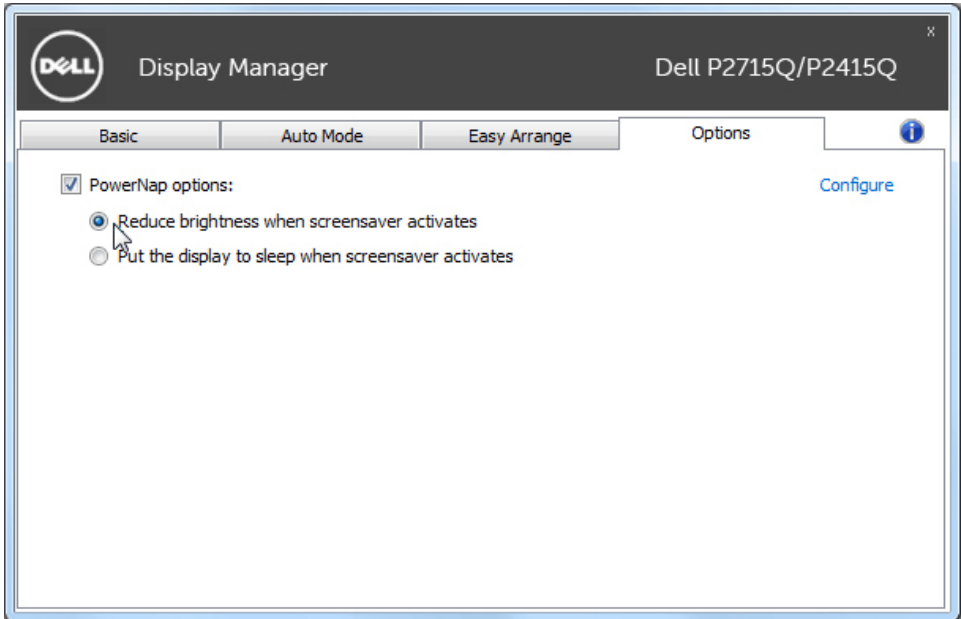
DELL

Display Manager

Dell P2715Q/P2415Q

x

Basic

Auto Mode

Easy Arrange

Options

PowerNap options:

Configure

Reduce brightness when screensaver activates

Put the display to sleep when screensaver activates